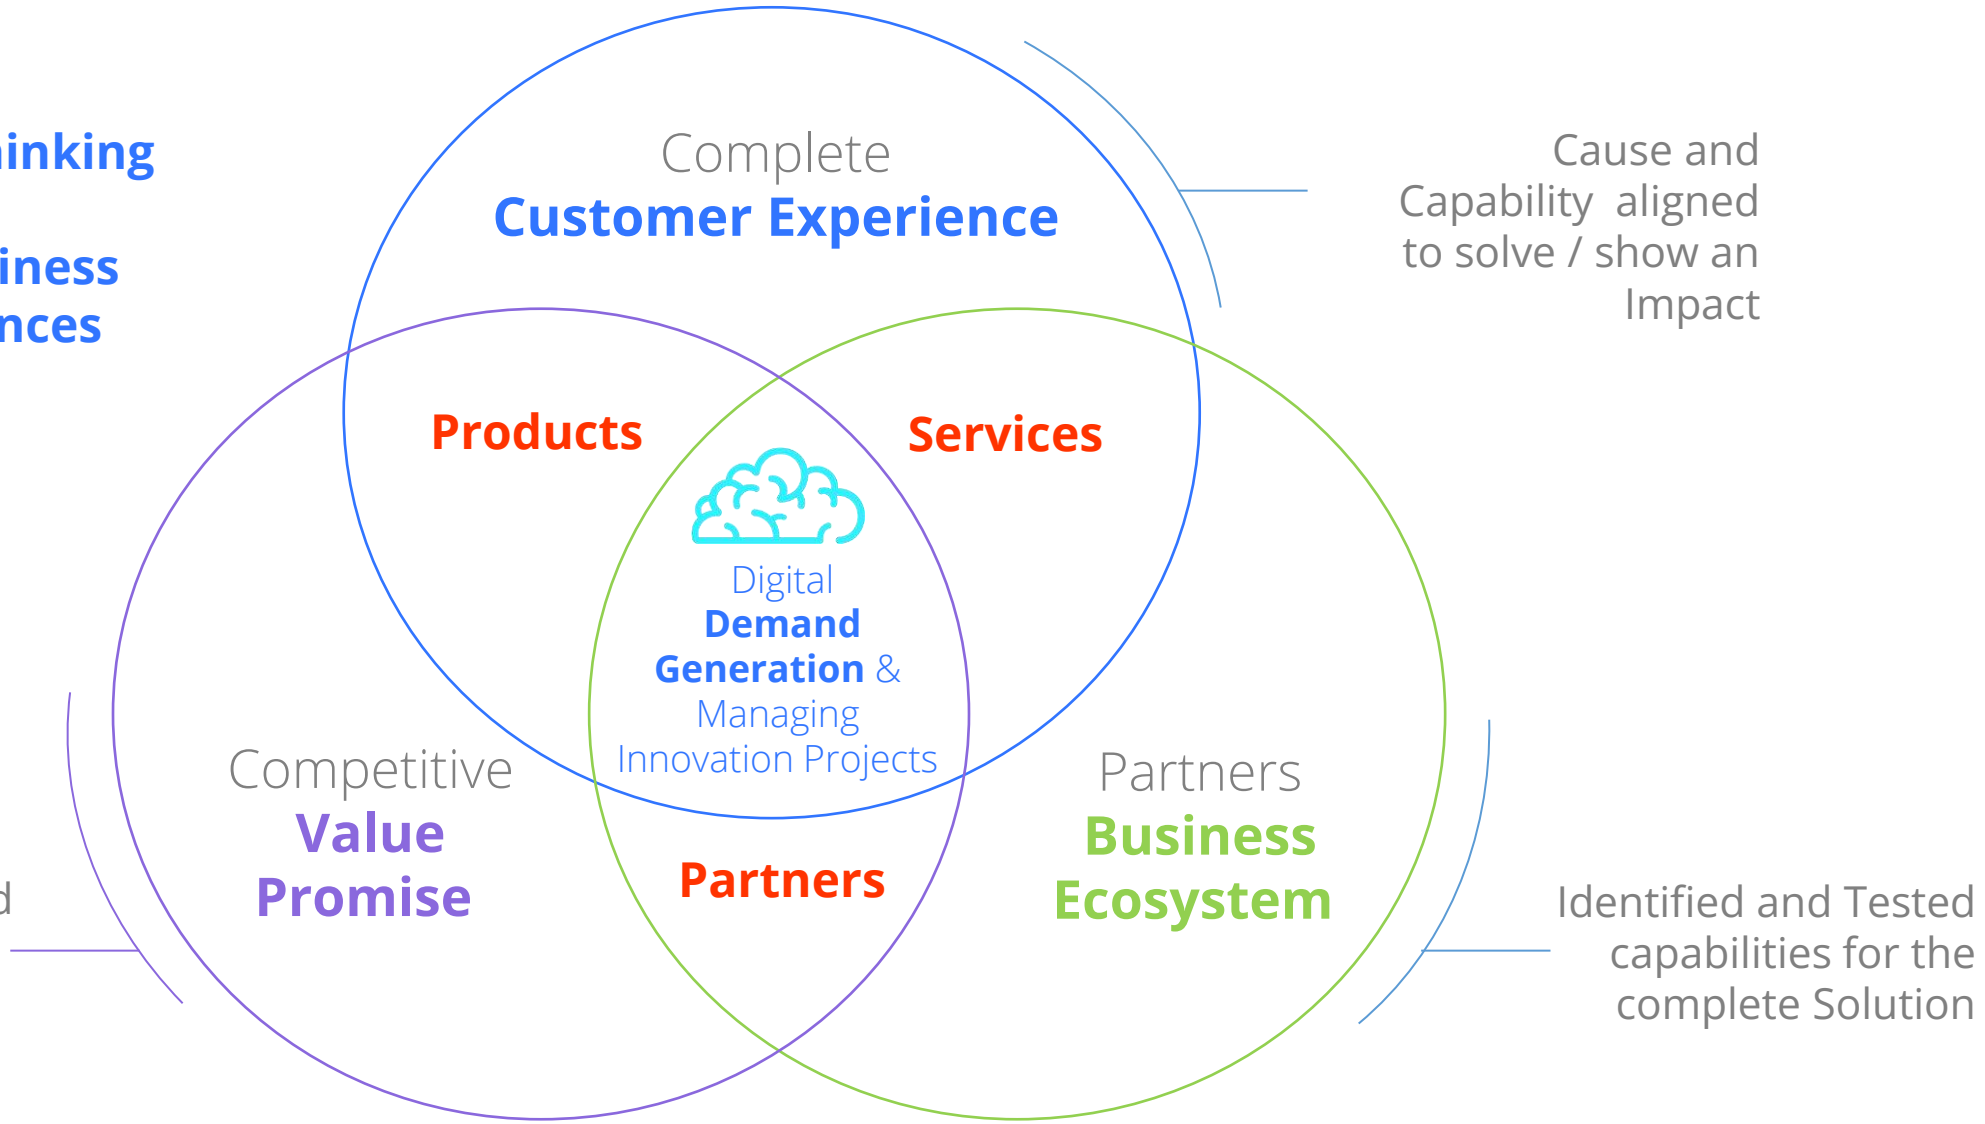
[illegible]inking

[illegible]iness
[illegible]nces

Complete
Customer Experience

Cause and Capability aligned to solve / show an Impact

Products

Services

Digital
Demand
Generation &
Managing
Innovation Projects

Competitive
Value
Promise

Partners

Partners
Business
Ecosystem

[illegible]d

Identified and Tested capabilities for the complete Solution